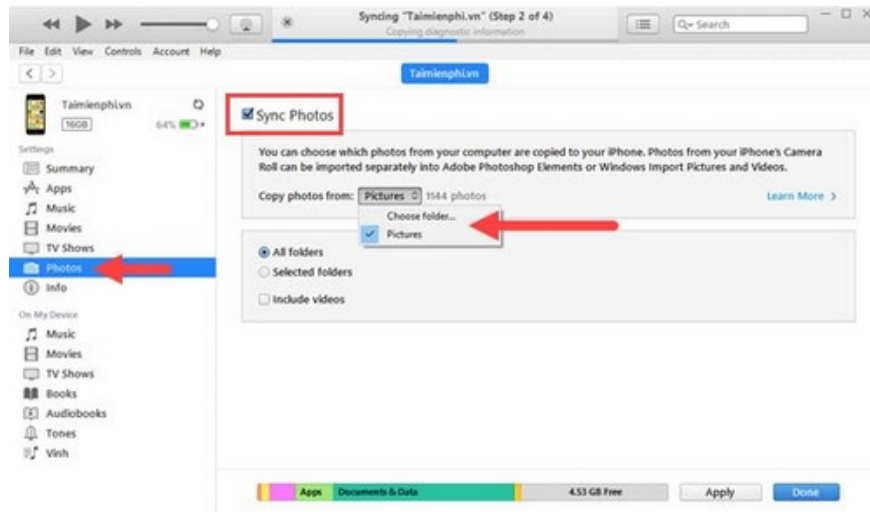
Syncing "Taimienphi.vn" (Step 2 of 4)
Copying diagnostic information

Search

File Edit View Controls Account Help

Taimienphi.vn

Taimienphi.vn
16GB
64%

Settings
Summary
Apps
Music
Movies
TV Shows
Photos
Info

On My Device
Music
Movies
TV Shows
Books
Audiobooks
Tones
Vinh

Sync Photos

You can choose which photos from your computer are copied to your iPhone. Photos from your iPhone's Camera Roll can be imported separately into Adobe Photoshop Elements or Windows Import Pictures and Videos.

Copy photos from: Pictures 1144 photos

Learn More >

Choose folder...
Pictures

All folders
Selected folders
Include videos

Apps Documents & Data 4.53 GB Free

Apply Done